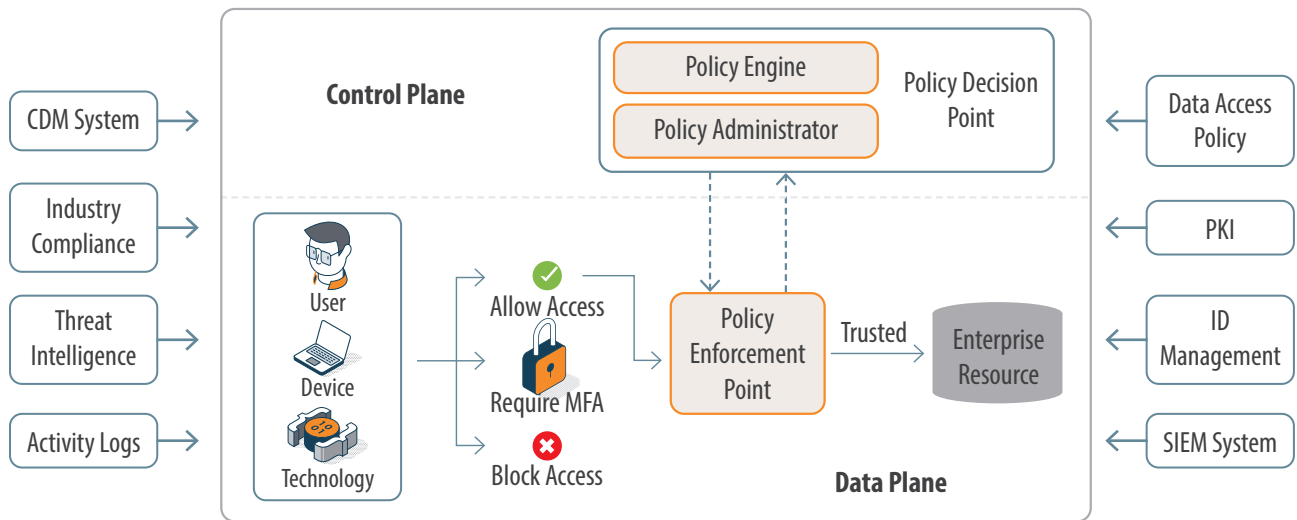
CDM System

Industry Compliance

Threat Intelligence

Activity Logs

Control Plane

Policy Engine

Policy Administrator

Policy Decision Point

Data Access Policy

PKI

ID Management

SIEM System

User

Device

Technology

Allow Access

Require MFA

Block Access

Policy Enforcement Point

Trusted

Enterprise Resource

Data Plane